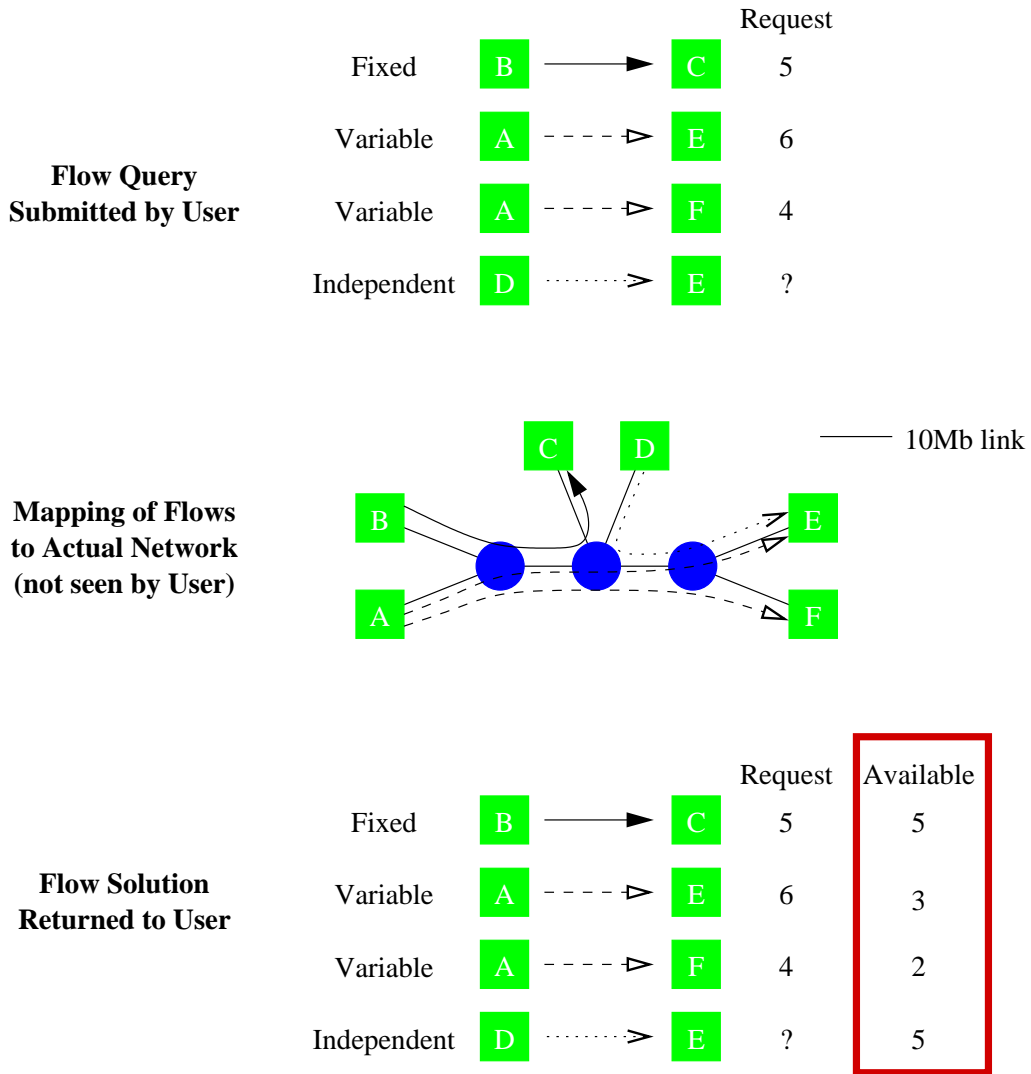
Flow Query Submitted by User

Request

Fixed B C 5

Variable A E 6

Variable A F 4

Independent D E ?

Mapping of Flows to Actual Network (not seen by User)

C D

10Mb link

B E

A F

Flow Solution Returned to User

Request Available

Fixed B C 5 5

Variable A E 6 3

Variable A F 4 2

Independent D E ? 5